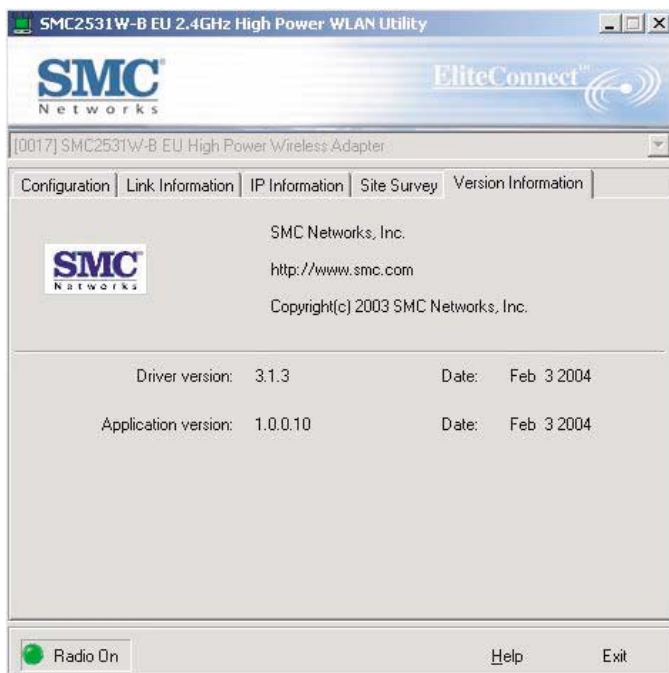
SMC2531W-B EU 2.4GHz High Power WLAN Utility

SMC
Networks

EliteConnect™

[0017] SMC2531W-B EU High Power Wireless Adapter

Configuration | Link Information | IP Information | Site Survey | Version Information

SMC
Networks

SMC Networks, Inc.

http://www.smc.com

Copyright(c) 2003 SMC Networks, Inc.

Driver version: 3.1.3 Date: Feb 3 2004

Application version: 1.0.0.10 Date: Feb 3 2004

Radio On

Help

Exit